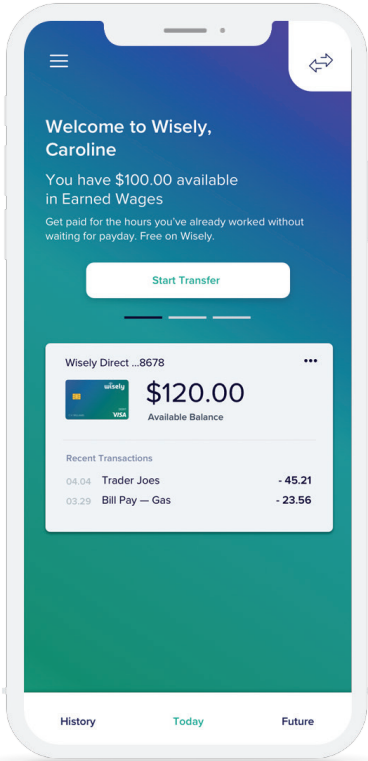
Welcome to Wisely, Caroline

You have \$100.00 available in Earned Wages

Get paid for the hours you've already worked without waiting for payday. Free on Wisely.

Start Transfer

Wisely Direct ...8678

wisely

VISA

\$120.00

Available Balance

Recent Transactions

| | | |
|---|---|---|
| 04.04 | Trader Joes | - 45.21 |
| 03.29 | Bill Pay — Gas | - 23.56 |

History

Today

Future